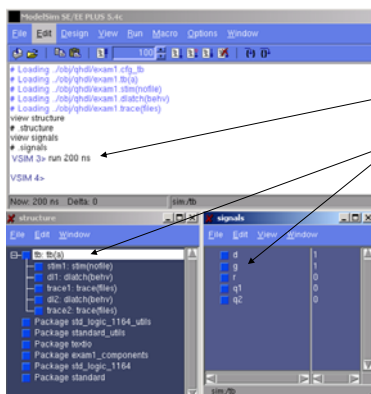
ModelSim SE/EE PLUS 5.4c

File Edit Design View Run Macro Options Window

100

# Loading ../obj/qhdl/exam1.cfg_tb
# Loading ../obj/qhdl/exam1.tb(s)
# Loading ../obj/qhdl/exam1.stim(nofile)
# Loading ../obj/qhdl/exam1.dlatch(behv)
# Loading ../obj/qhdl/exam1.trace(files)
view structure
# .structure
view signals
# .signals
VSIM 3> run 200 ns

VSIM 4>

Now: 200 ns Delta: 0 sim:/tb

structure

File Edit Window

tb: tb(s)
stim1: stim(nofile)
dl1: dlatch(behv)
trace1: trace(files)
dl2: dlatch(behv)
trace2: trace(files)
Package std_logic_1164_utils
Package standard_utils
Package textio
Package exam1_components
Package std_logic_1164
Package standard

signals

File Edit View Window

| d | 1 |
|---|---|
| g | 1 |
| r | 0 |
| q1 | 1 |
| q2 | 0 |

sim:/tb